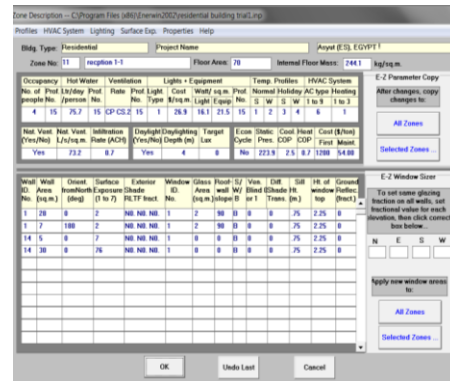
Zone Description -- C:\Program Files (x86)\Enerwin2002\residential building trial1.inp

Profiles HVAC System Lighting Surface Exp. Properties Help

Bldg. Type: Residential | Project Name | Asyut (ES), EGYPT

Zone No: 11 | recption 1-1 | Floor Area: 70 | Internal Floor Mass: 244.1 | kg/sq.m.

| Occupancy | | Hot Water | | Ventilation | | Lights + Equipment | | | | | | Temp. Profiles | | | | HVAC System | |
|---|---|---|---|---|---|---|---|---|---|---|---|---|---|---|---|---|---|
| No. of people | Prof No. | Ltr/day /person | Prof. No. | Rate | Prof. No. | Light Type | Cost $/sq.m. | Watt/ sq.m. Light | Equip | Prof. No. | Normal S | W | Holiday S | W | AC type 1 to 9 | Heating 1 to 3 |
| 4 | 15 | 75.7 | 15 | CP CS 2 | 15 | 1 | 26.9 | 16.1 | 21.5 | 15 | 1 | 2 | 3 | 4 | 6 | 1 |

| Nat. Vent (Yes/No) | Nat. Vent. L/s/sq.m. | Infiltration Rate (ACH) | Daylight (Yes/No) | Daylighting Depth (m) | Target Lux | Econ Cycle | Static Pres. | Cool COP | Heat COP | Cost ($/ton) First | Maint. |
|---|---|---|---|---|---|---|---|---|---|---|---|
| Yes | 73.2 | 0.7 | Yes | 4 | 0 | No | 223.9 | 2.5 | 0.7 | 1200 | 54.00 |

| Wall ID. No. | Wall Area (sq.m) | Orient. fromNorth (deg) | Surface Exposure (1 to 7) | Exterior Shade RLTF fract. | Window ID. No. | Glass Area (sq.m) | Roof/wall slope | S/W B or 1 | Vert Blind | Diff Shade Trans. | Sill Ht. (m) | Ht. of window top | Ground Reflec. (fract) |
|---|---|---|---|---|---|---|---|---|---|---|---|---|---|
| 1 | 28 | 0 | 2 | N0. N0. N0. | 1 | 2 | 90 | B | 0 | 0 | .75 | 2.25 | 0 |
| 1 | 7 | 180 | 2 | N0. N0. N0. | 1 | 2 | 90 | B | 0 | 0 | .75 | 2.25 | 0 |
| 14 | 5 | 0 | 7 | N0. N0. N0. | 1 | 0 | 0 | B | 0 | 0 | .75 | 2.25 | 0 |
| 14 | 30 | 0 | 76 | N0. N0. N0. | 1 | 0 | 0 | B | 0 | 0 | .75 | 2.25 | 0 |

E-Z Parameter Copy
After changes, copy changes to:
All Zones
Selected Zones ...

E-Z Window Sizer
To set same glazing fraction on all walls, set fractional value for each elevation, then click correct box below...
N E S W
Apply new window areas to:
All Zones
Selected Zones ...

OK | Undo Last | Cancel